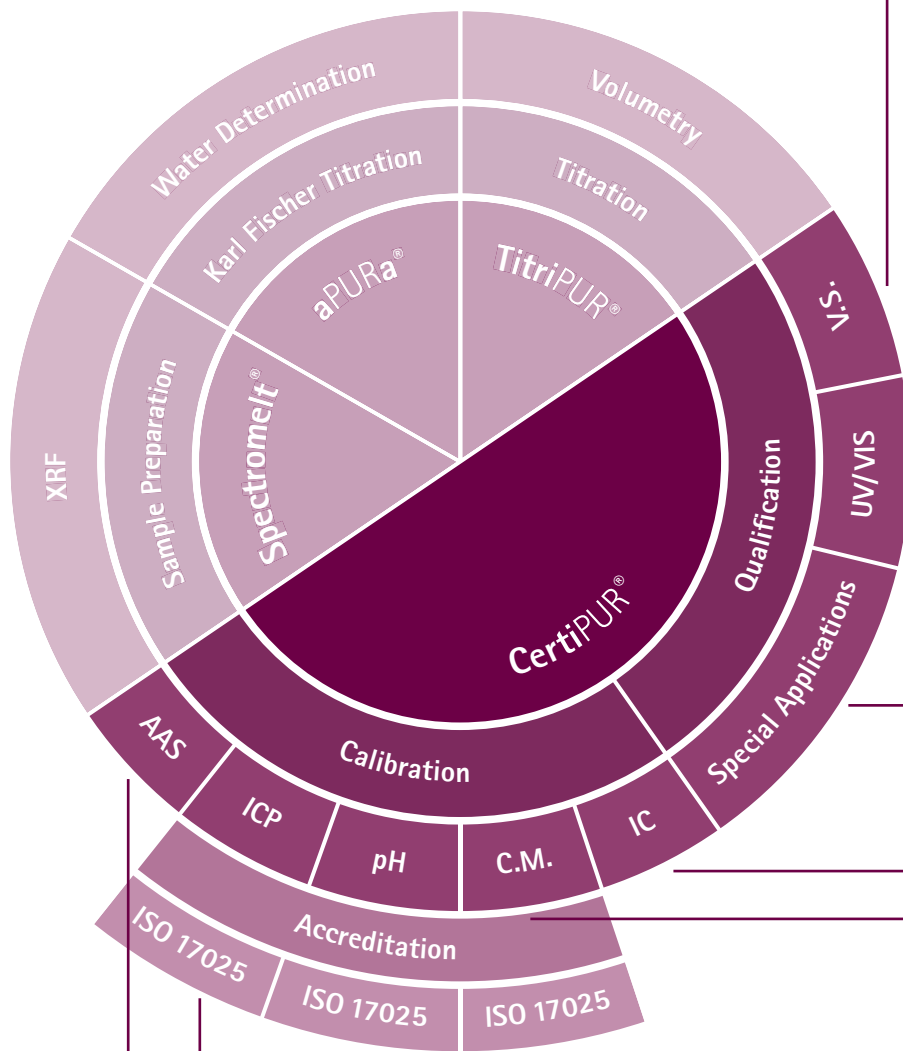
Water Determination
Volumetry
Karl Fischer Titration
Titration
aPURa®
TitriPUR®
V.S.
XRF
Sample Preparation
Spectromelt®
Qualification
UV/VIS
CertiPUR®
Special Applications
AAS
Calibration
ICP
IC
pH
C.M.
Accreditation
ISO 17025
ISO 17025
ISO 17025